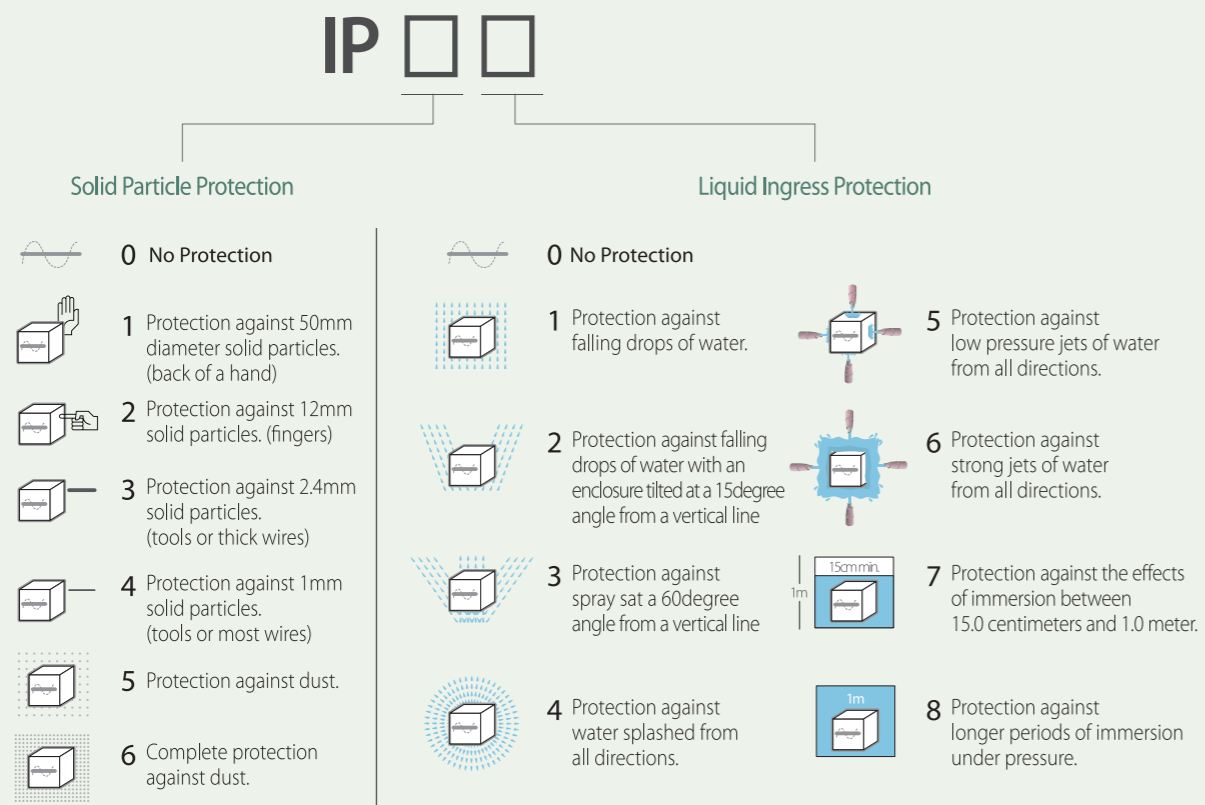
IP □ □

Solid Particle Protection

Liquid Ingress Protection

0 No Protection

1 Protection against 50mm diameter solid particles. (back of a hand)

2 Protection against 12mm solid particles. (fingers)

3 Protection against 2.4mm solid particles. (tools or thick wires)

4 Protection against 1mm solid particles. (tools or most wires)

5 Protection against dust.

6 Complete protection against dust.

0 No Protection

1 Protection against falling drops of water.

2 Protection against falling drops of water with an enclosure tilted at a 15degree angle from a vertical line

3 Protection against spray sat a 60degree angle from a vertical line

4 Protection against water splashed from all directions.

5 Protection against low pressure jets of water from all directions.

6 Protection against strong jets of water from all directions.

15cm min.

1m

7 Protection against the effects of immersion between 15.0 centimeters and 1.0 meter.

1m

8 Protection against longer periods of immersion under pressure.